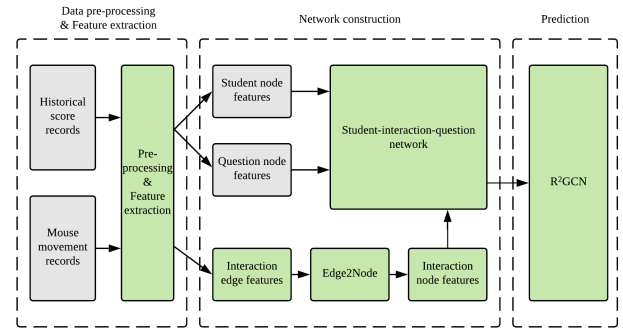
Data pre-processing & Feature extraction

Network construction

Prediction

Historical score records

Mouse movement records

Pre-processing & Feature extraction

Student node features

Question node features

Student-interaction-question network

R²GCN

Interaction edge features

Edge2Node

Interaction node features